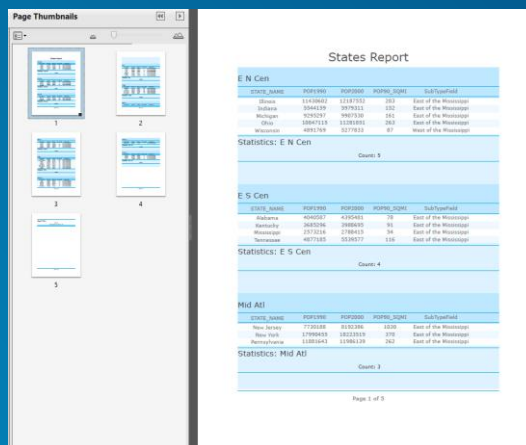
Page Thumbnails

1
2
3
4
5

States Report

E N Cen

| STATE_NAME | POP1990 | POP2000 | POP90_SQMI | SubTypeField |
|---|---|---|---|---|
| Illinois | 11430602 | 12187352 | 203 | East of the Mississippi |
| Indiana | 5544159 | 5979311 | 152 | East of the Mississippi |
| Michigan | 9295297 | 9907530 | 161 | East of the Mississippi |
| Ohio | 10847115 | 11281891 | 263 | East of the Mississippi |
| Wisconsin | 4891769 | 5277833 | 87 | West of the Mississippi |

Statistics: E N Cen

Count: 5

E S Cen

| STATE_NAME | POP1990 | POP2000 | POP90_SQMI | SubTypeField |
|---|---|---|---|---|
| Alabama | 4040587 | 4395481 | 78 | East of the Mississippi |
| Kentucky | 3685296 | 3988499 | 91 | East of the Mississippi |
| Mississippi | 2573216 | 2788415 | 54 | East of the Mississippi |
| Tennessee | 4877185 | 5539577 | 116 | East of the Mississippi |

Statistics: E S Cen

Count: 4

Mid Atl

| STATE_NAME | POP1990 | POP2000 | POP90_SQMI | SubTypeField |
|---|---|---|---|---|
| New Jersey | 7730188 | 8192386 | 1035 | East of the Mississippi |
| New York | 17990455 | 18223510 | 370 | East of the Mississippi |
| Pennsylvania | 11881643 | 11986130 | 262 | East of the Mississippi |

Statistics: Mid Atl

Count: 3

Page 1 of 5